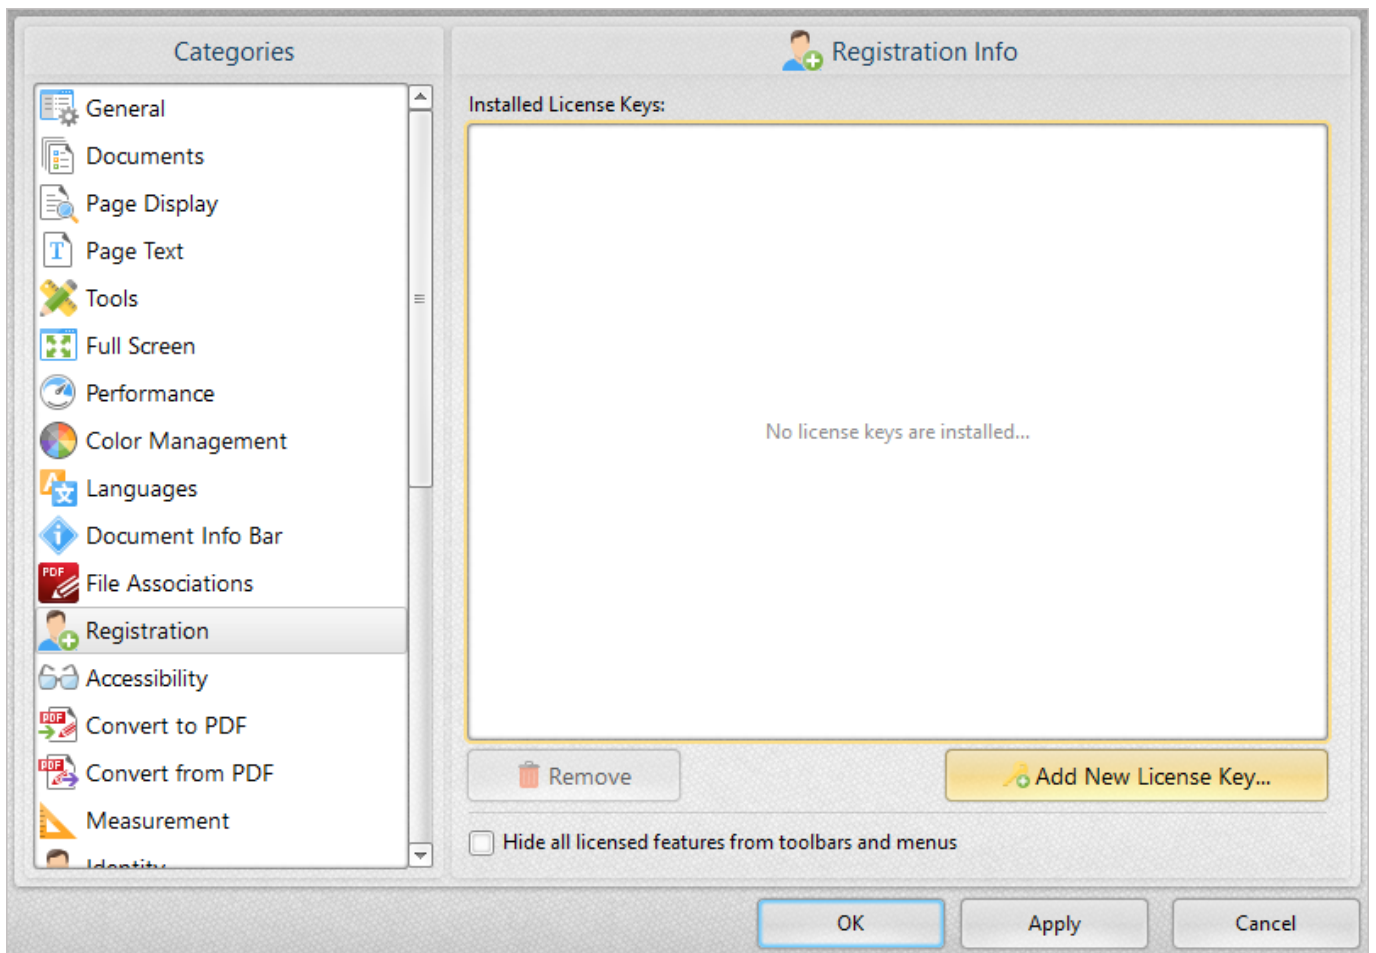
Categories

General
Documents
Page Display
Page Text
Tools
Full Screen
Performance
Color Management
Languages
Document Info Bar
PDF File Associations
Registration
Accessibility
Convert to PDF
Convert from PDF
Measurement
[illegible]

Registration Info

Installed License Keys:

No license keys are installed...

Remove

Add New License Key...

Hide all licensed features from toolbars and menus

OK

Apply

Cancel